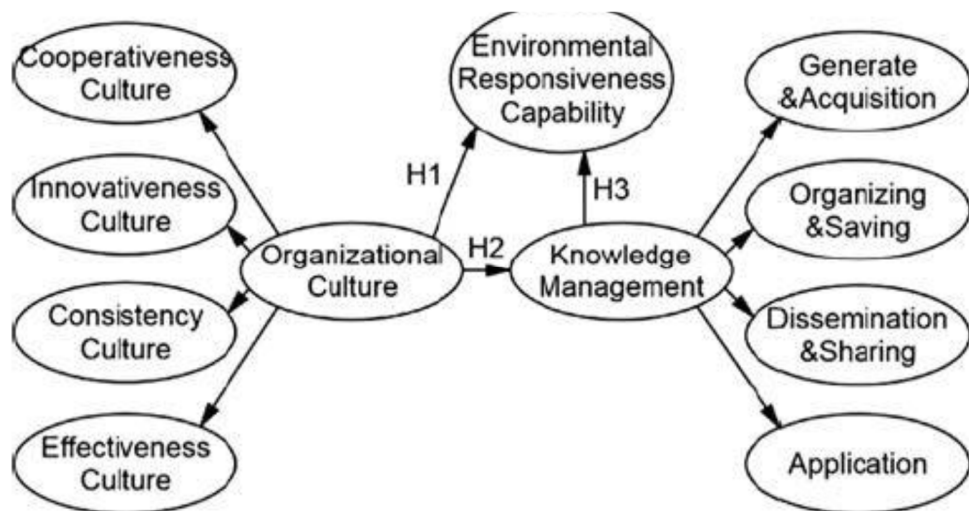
Cooperativeness Culture

Innovativeness Culture

Consistency Culture

Effectiveness Culture

Organizational Culture

H1

Environmental Responsiveness Capability

H2

H3

Knowledge Management

Generate &Acquisition

Organizing &Saving

Dissemination &Sharing

Application